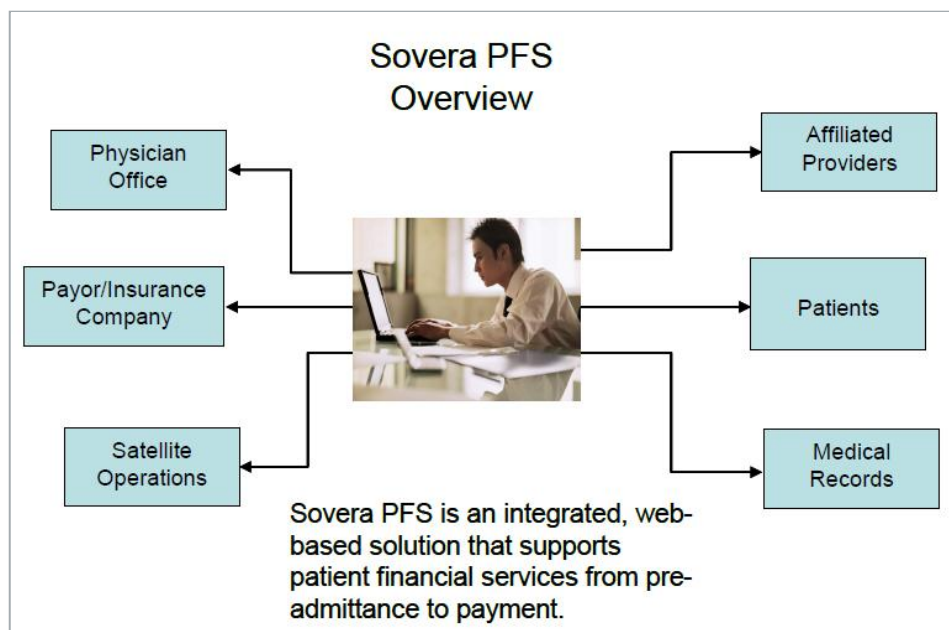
Sovera PFS Overview

Physician Office

Payor/Insurance Company

Satellite Operations

Affiliated Providers

Patients

Medical Records

Sovera PFS is an integrated, web-based solution that supports patient financial services from pre-admittance to payment.